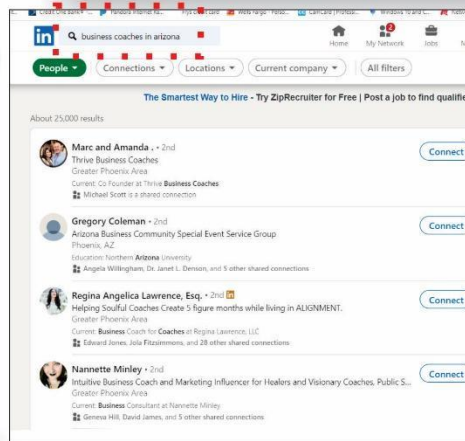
Capital One Bank · Pandora Internet Ra... · Physicians Care · Wells Fargo · Persio... · CamCard | Professi... · Windows 10 and C... · Robin...

in business coaches in arizona

Home · My Network · Jobs · M

People · Connections · Locations · Current company · All filters

The Smartest Way to Hire - Try ZipRecruiter for Free | Post a job to find qualifie

About 25,000 results

Marc and Amanda . • 2nd
Thrive Business Coaches
Greater Phoenix Area
Current: Co Founder at Thrive Business Coaches
Michael Scott is a shared connection

Connect

Gregory Coleman • 2nd
Arizona Business Community Special Event Service Group
Phoenix, AZ
Education: Northern Arizona University
Angela Willingham, Dr. Janet L. Denson, and 5 other shared connections

Connect

Regina Angelica Lawrence, Esq. • 2nd in
Helping Soulful Coaches Create 5 figure months while living in ALIGNMENT.
Greater Phoenix Area
Current: Business Coach for Coaches at Regina Lawrence, LLC
Edward Jones, Jola Fitzsimmons, and 28 other shared connections

Connect

Nannette Minley • 2nd
Intuitive Business Coach and Marketing Influencer for Healers and Visionary Coaches, Public S...
Greater Phoenix Area
Current: Business Consultant at Nannette Minley
Geneva Hill, David James, and 5 other shared connections

Connect